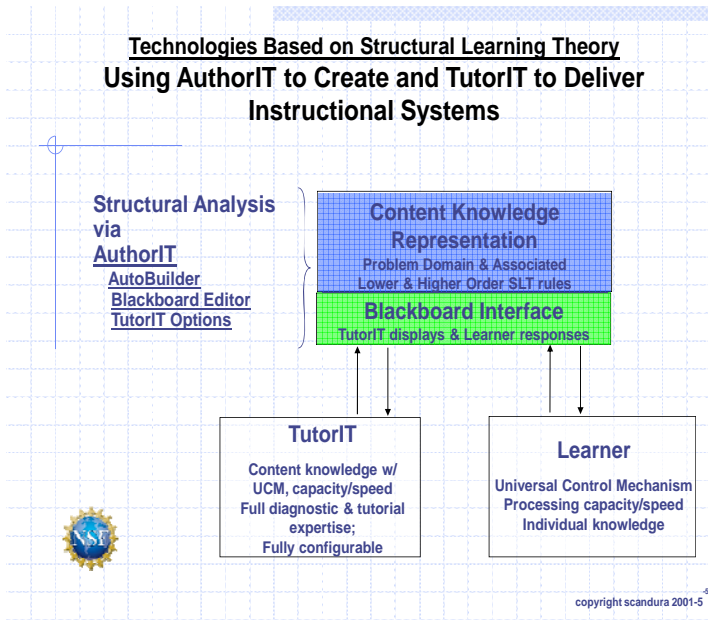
Technologies Based on Structural Learning Theory
Using AuthorIT to Create and TutorIT to Deliver Instructional Systems

Structural Analysis via AuthorIT
AutoBuilder
Blackboard Editor
TutorIT Options

Content Knowledge Representation
Problem Domain & Associated Lower & Higher Order SLT rules

Blackboard Interface
TutorIT displays & Learner responses

TutorIT
Content knowledge w/ UCM, capacity/speed
Full diagnostic & tutorial expertise;
Fully configurable

Learner
Universal Control Mechanism
Processing capacity/speed
Individual knowledge

NSF

-5
copyright scandura 2001-5